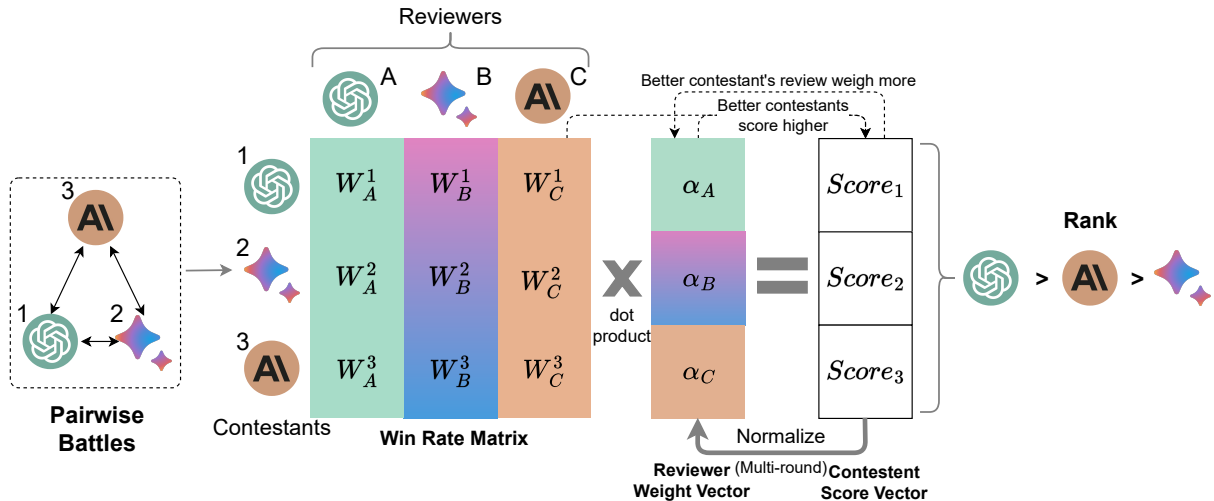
Reviewers

A B C

Better contestant's review weigh more

Better contestants score higher

3

1 2

Pairwise Battles

1

2

3

Contestants

| $W_A^1$ | $W_B^1$ | $W_C^1$ |
|---|---|---|
| $W_A^2$ | $W_B^2$ | $W_C^2$ |
| $W_A^3$ | $W_B^3$ | $W_C^3$ |

Win Rate Matrix

X

dot product

$\alpha_A$

$\alpha_B$

$\alpha_C$

Reviewer Weight Vector

=

$Score_1$

$Score_2$

$Score_3$

Contestent Score Vector

Normalize

(Multi-round)

Rank

> >